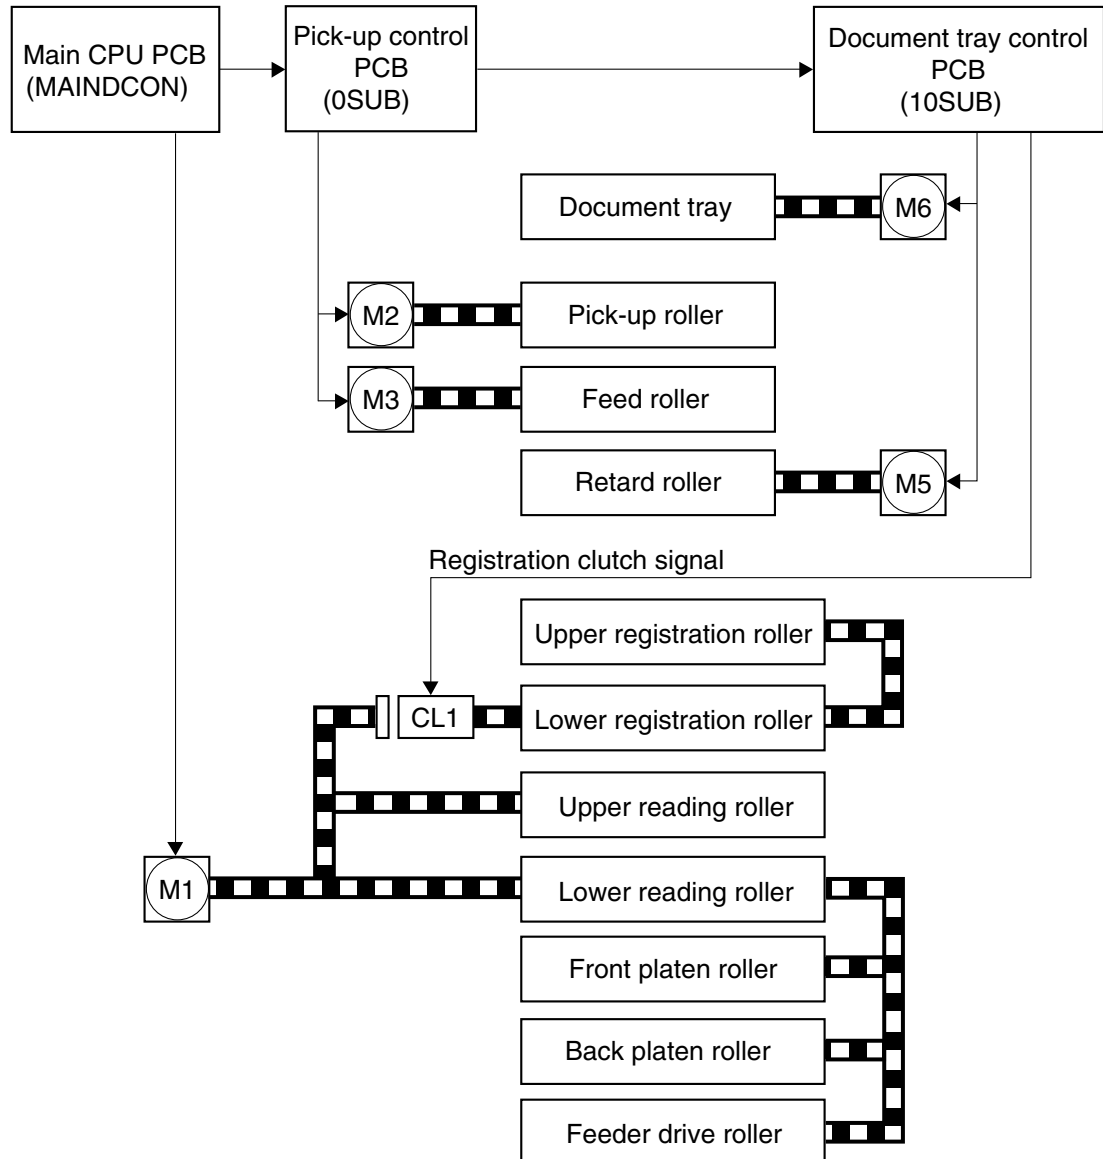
Main CPU PCB (MAINDCON)

Pick-up control PCB (0SUB)

Document tray control PCB (10SUB)

Document tray

M6

M2

Pick-up roller

M3

Feed roller

Retard roller

M5

Registration clutch signal

Upper registration roller

CL1

Lower registration roller

Upper reading roller

M1

Lower reading roller

Front platen roller

Back platen roller

Feeder drive roller